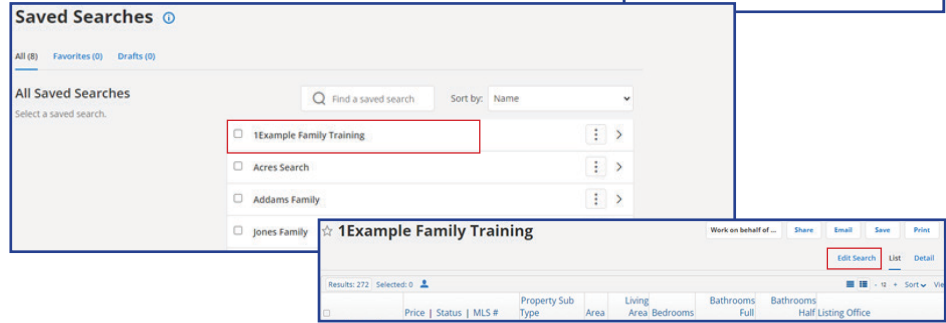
Saved Searches

All (8) Favorites (0) Drafts (0)

All Saved Searches

Select a saved search.

Find a saved search

Sort by: Name

1Example Family Training

Acres Search

Addams Family

Jones Family

☆ 1Example Family Training

Work on behalf of ...

Share

Email

Save

Print

Edit Search

List

Detail

Results: 272 Selected: 0

12 Sort

| | Price \| Status \| MLS # | Property Sub Type | Area | Living Area | Bedrooms | Bathrooms Full | Bathrooms Half | Listing Office |
|---|---|---|---|---|---|---|---|---|